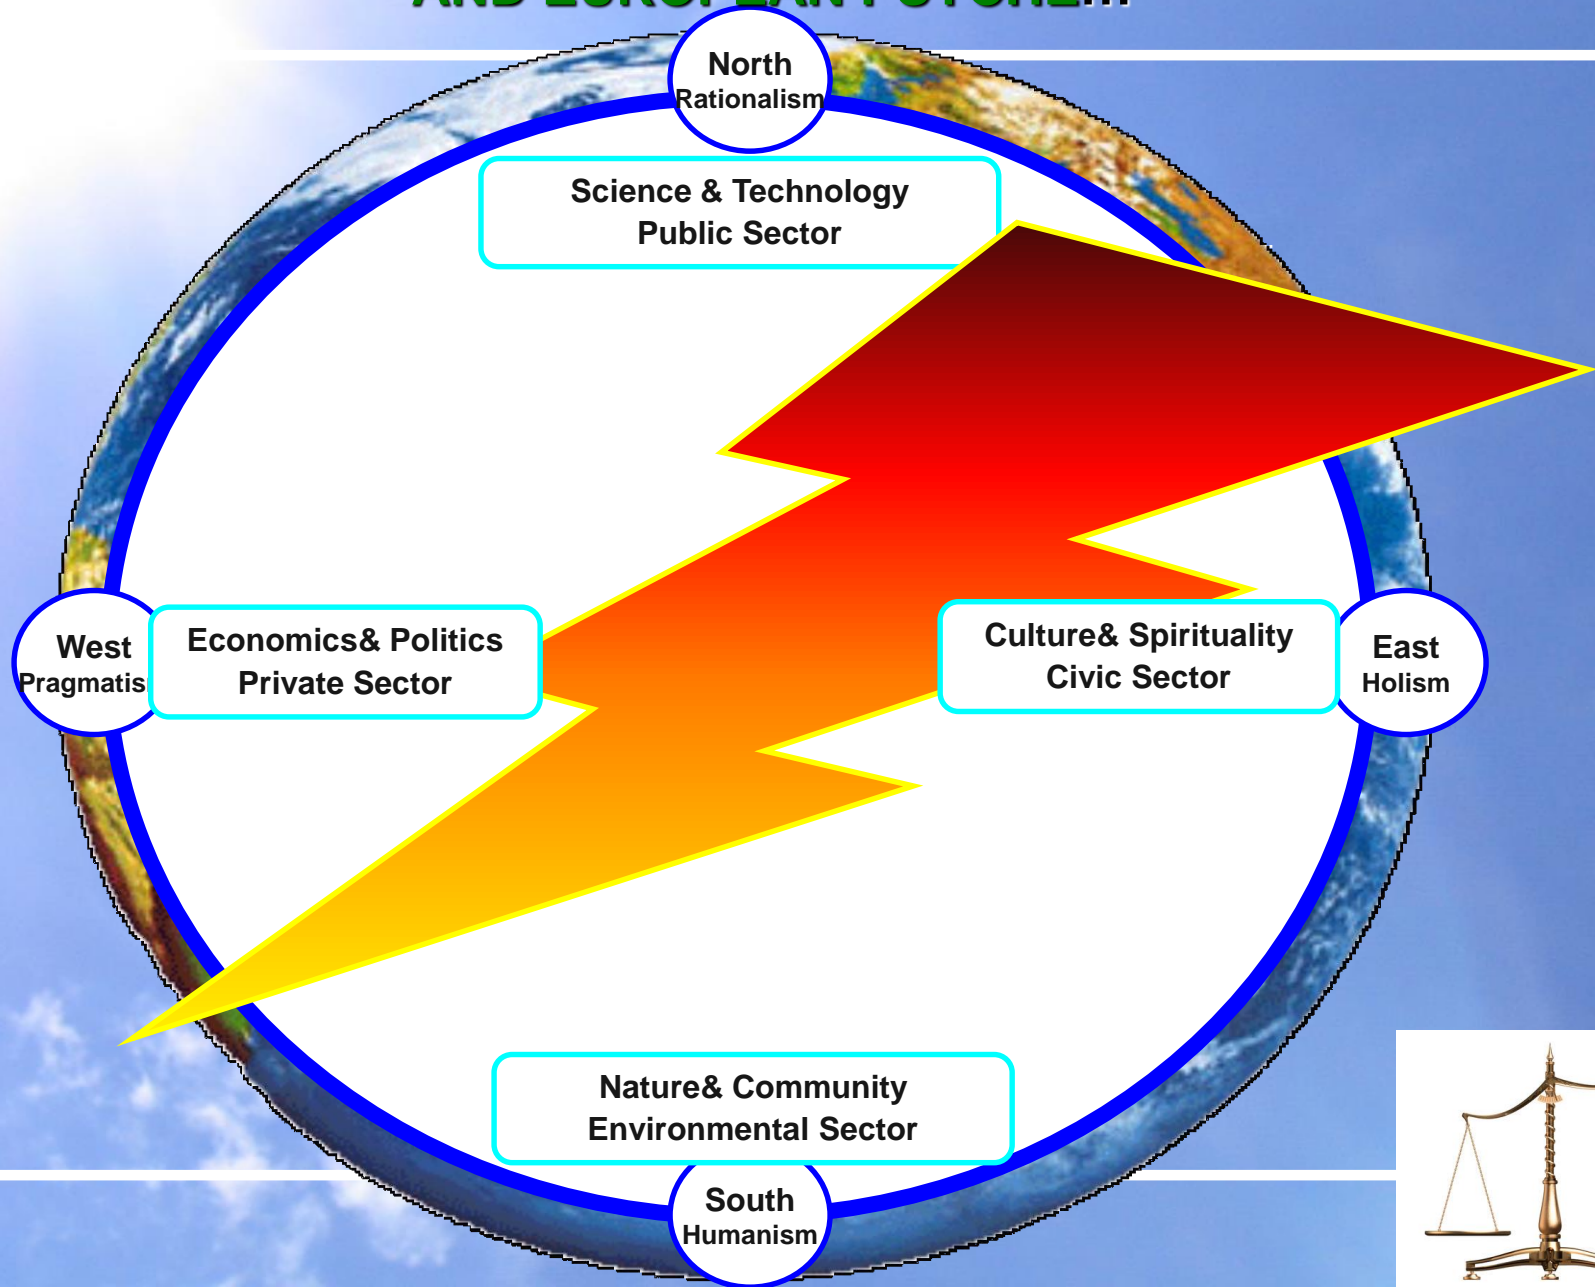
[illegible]

North
Rationalism

Science & Technology
Public Sector

West
Pragmatis

Economics& Politics
Private Sector

Culture& Spirituality
Civic Sector

East
Holism

Nature& Community
Environmental Sector

South
Humanism